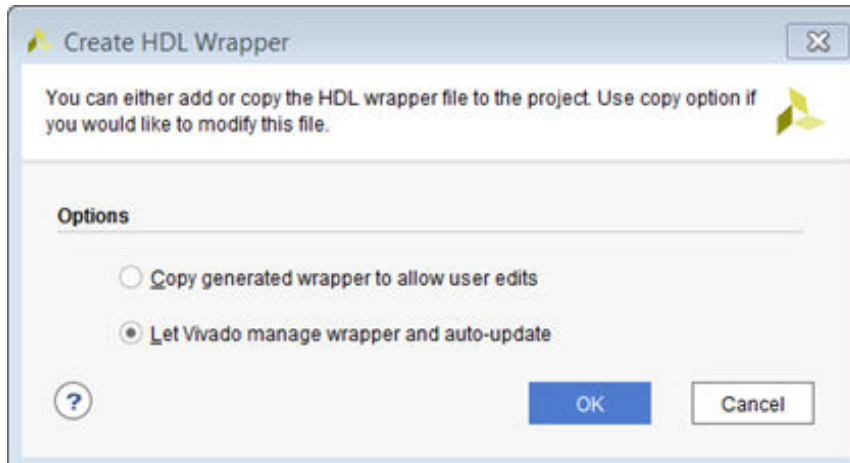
Create HDL Wrapper

You can either add or copy the HDL wrapper file to the project. Use copy option if you would like to modify this file.

Options

Copy generated wrapper to allow user edits

Let Vivado manage wrapper and auto-update

?

OK

Cancel